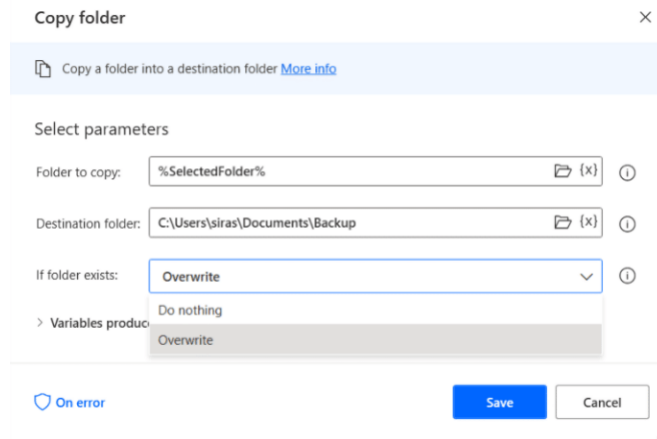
Copy folder

Copy a folder into a destination folder More info

Select parameters

Folder to copy: %SelectedFolder% {x}

Destination folder: C:\Users\siras\Documents\Backup {x}

If folder exists: Overwrite

Do nothing

Overwrite

Variables produc

On error

Save

Cancel